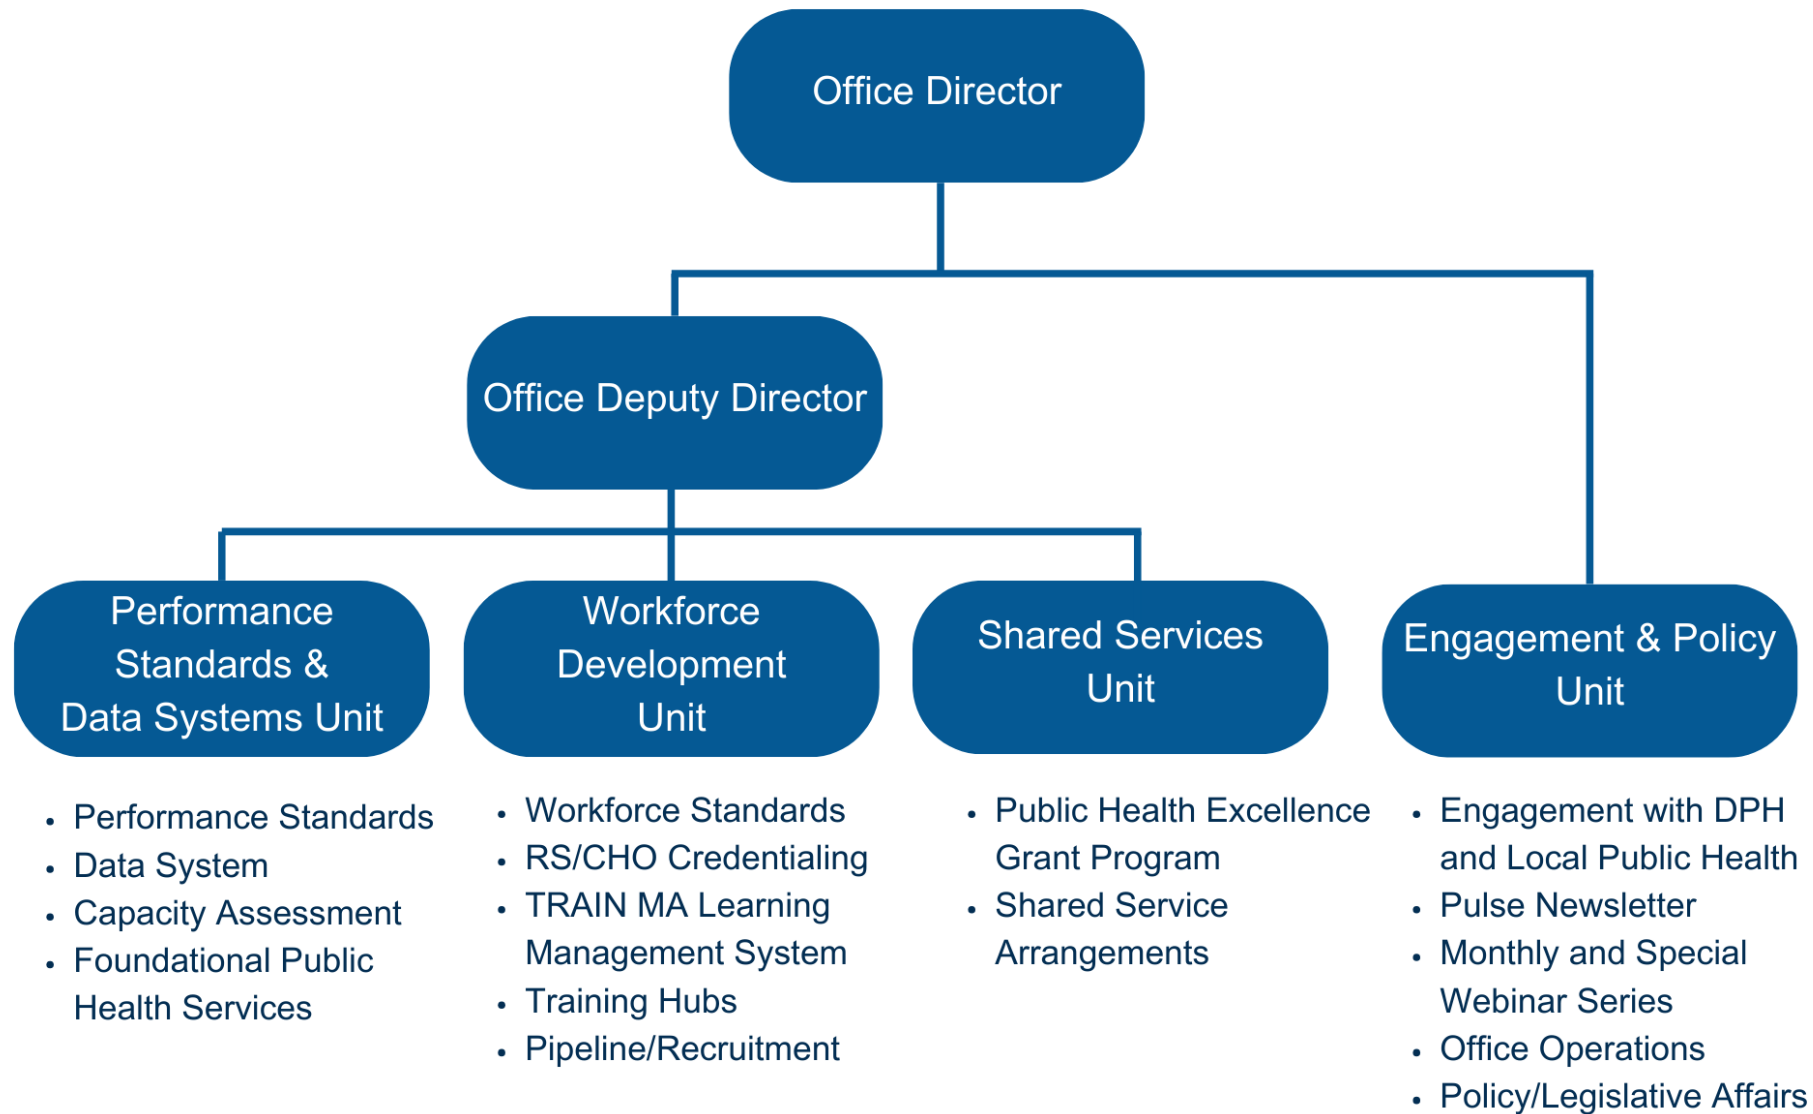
Office Director

Office Deputy Director

Performance Standards & Data Systems Unit

- Performance Standards
- Data System
- Capacity Assessment
- Foundational Public Health Services

Workforce Development Unit

- Workforce Standards
- RS/CHO Credentialing
- TRAIN MA Learning Management System
- Training Hubs
- Pipeline/Recruitment

Shared Services Unit

- Public Health Excellence Grant Program
- Shared Service Arrangements

Engagement & Policy Unit

- Engagement with DPH and Local Public Health
- Pulse Newsletter
- Monthly and Special Webinar Series
- Office Operations
- Policy/Legislative Affairs